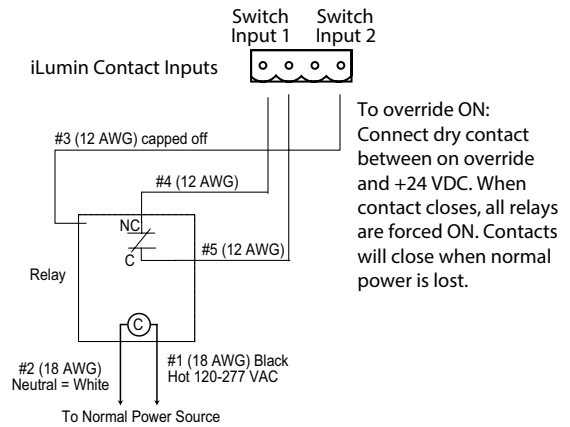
Switch Input 1

Switch Input 2

iLumin Contact Inputs

To override ON: Connect dry contact between on override and +24 VDC. When contact closes, all relays are forced ON. Contacts will close when normal power is lost.

#3 (12 AWG) capped off

#4 (12 AWG)

NC

C

#5 (12 AWG)

Relay

C

#2 (18 AWG) Neutral = White

#1 (18 AWG) Black Hot 120-277 VAC

To Normal Power Source